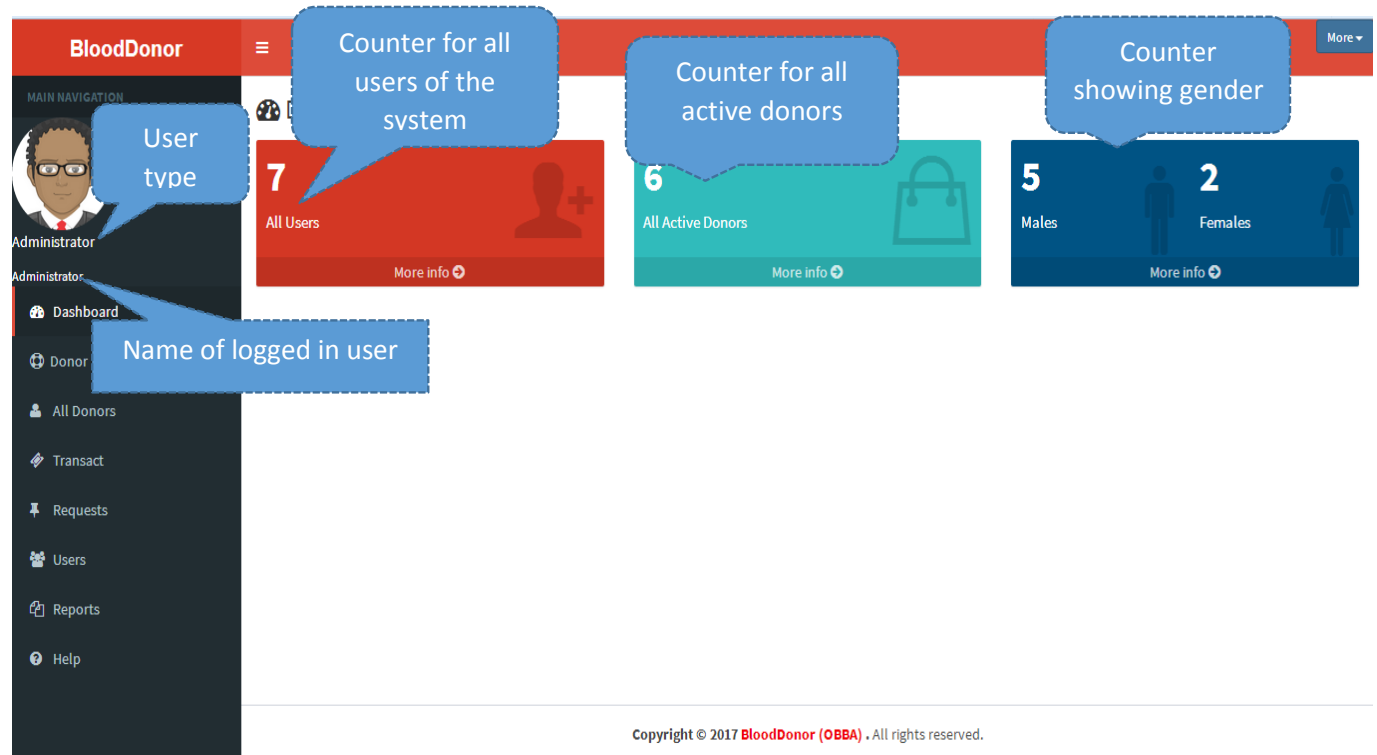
BloodDonor

≡

Counter for all users of the system

Counter for all active donors

Counter showing gender

More ▾

MAIN NAVIGATION

User type

Administrator

Administrator

7

All Users

More info

6

All Active Donors

More info

5

Males

2

Females

More info

Dashboard

Name of logged in user

Donor

All Donors

Transact

Requests

Users

Reports

Help

Copyright © 2017 BloodDonor (OBBA) . All rights reserved.